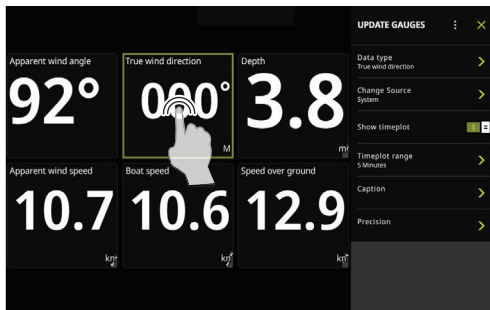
Apparent wind angle
92°

True wind direction
000°
M

Depth
3.8
m

Apparent wind speed
10.7
kn

Boat speed
10.6
kn

Speed over ground
12.9
kn

UPDATE GAUGES

Data type
True wind direction

Change Source
System

Show timeplot

Timeplot range
5 Minutes

Caption

Precision